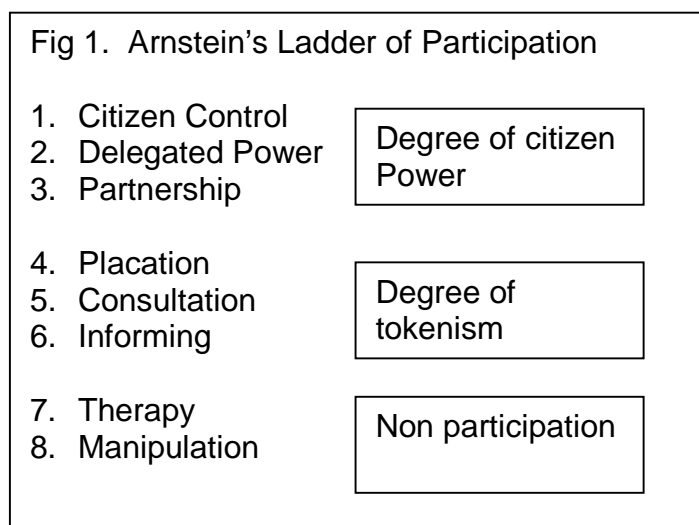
Fig 1. Arnstein's Ladder of Participation

1. Citizen Control
2. Delegated Power
3. Partnership

Degree of citizen Power

4. Placation
5. Consultation
6. Informing

Degree of tokenism

7. Therapy
8. Manipulation

Non participation